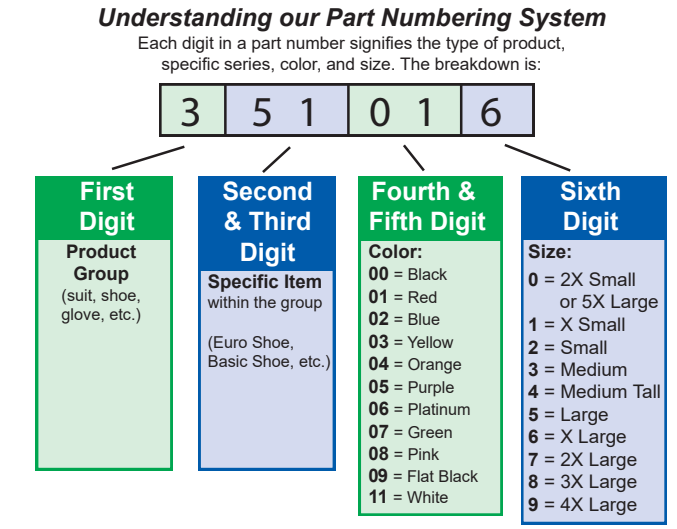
Understanding our Part Numbering System

Each digit in a part number signifies the type of product, specific series, color, and size. The breakdown is:

| 3 | 5 1 | 0 1 | 6 |
|---|---|---|---|

First Digit

Product Group
(suit, shoe, glove, etc.)

Second & Third Digit

Specific Item within the group

(Euro Shoe, Basic Shoe, etc.)

Fourth & Fifth Digit

Color:
00 = Black
01 = Red
02 = Blue
03 = Yellow
04 = Orange
05 = Purple
06 = Platinum
07 = Green
08 = Pink
09 = Flat Black
11 = White

Sixth Digit

Size:
0 = 2X Small or 5X Large
1 = X Small
2 = Small
3 = Medium
4 = Medium Tall
5 = Large
6 = X Large
7 = 2X Large
8 = 3X Large
9 = 4X Large